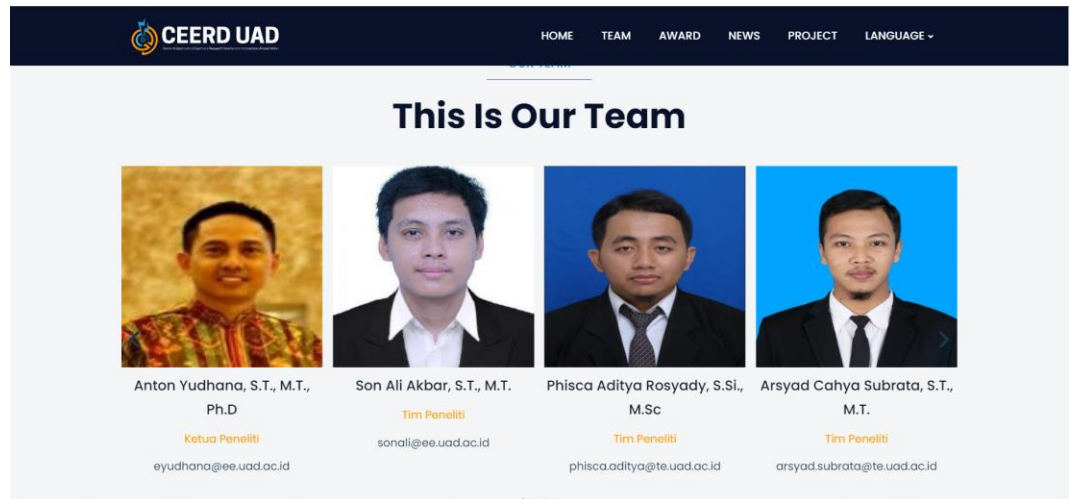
CEERD UAD

HOME TEAM AWARD NEWS PROJECT LANGUAGE

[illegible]

This Is Our Team

Anton Yudhana, S.T., M.T., Ph.D
Ketua Peneliti
eyudhana@ee.uad.ac.id

Son Ali Akbar, S.T., M.T.
Tim Peneliti
sonali@ee.uad.ac.id

Phisca Aditya Rosyady, S.Si., M.Sc
Tim Peneliti
phisca.aditya@te.uad.ac.id

Arsyad Cahya Subrata, S.T., M.T.
Tim Peneliti
arsyad.subrata@te.uad.ac.id